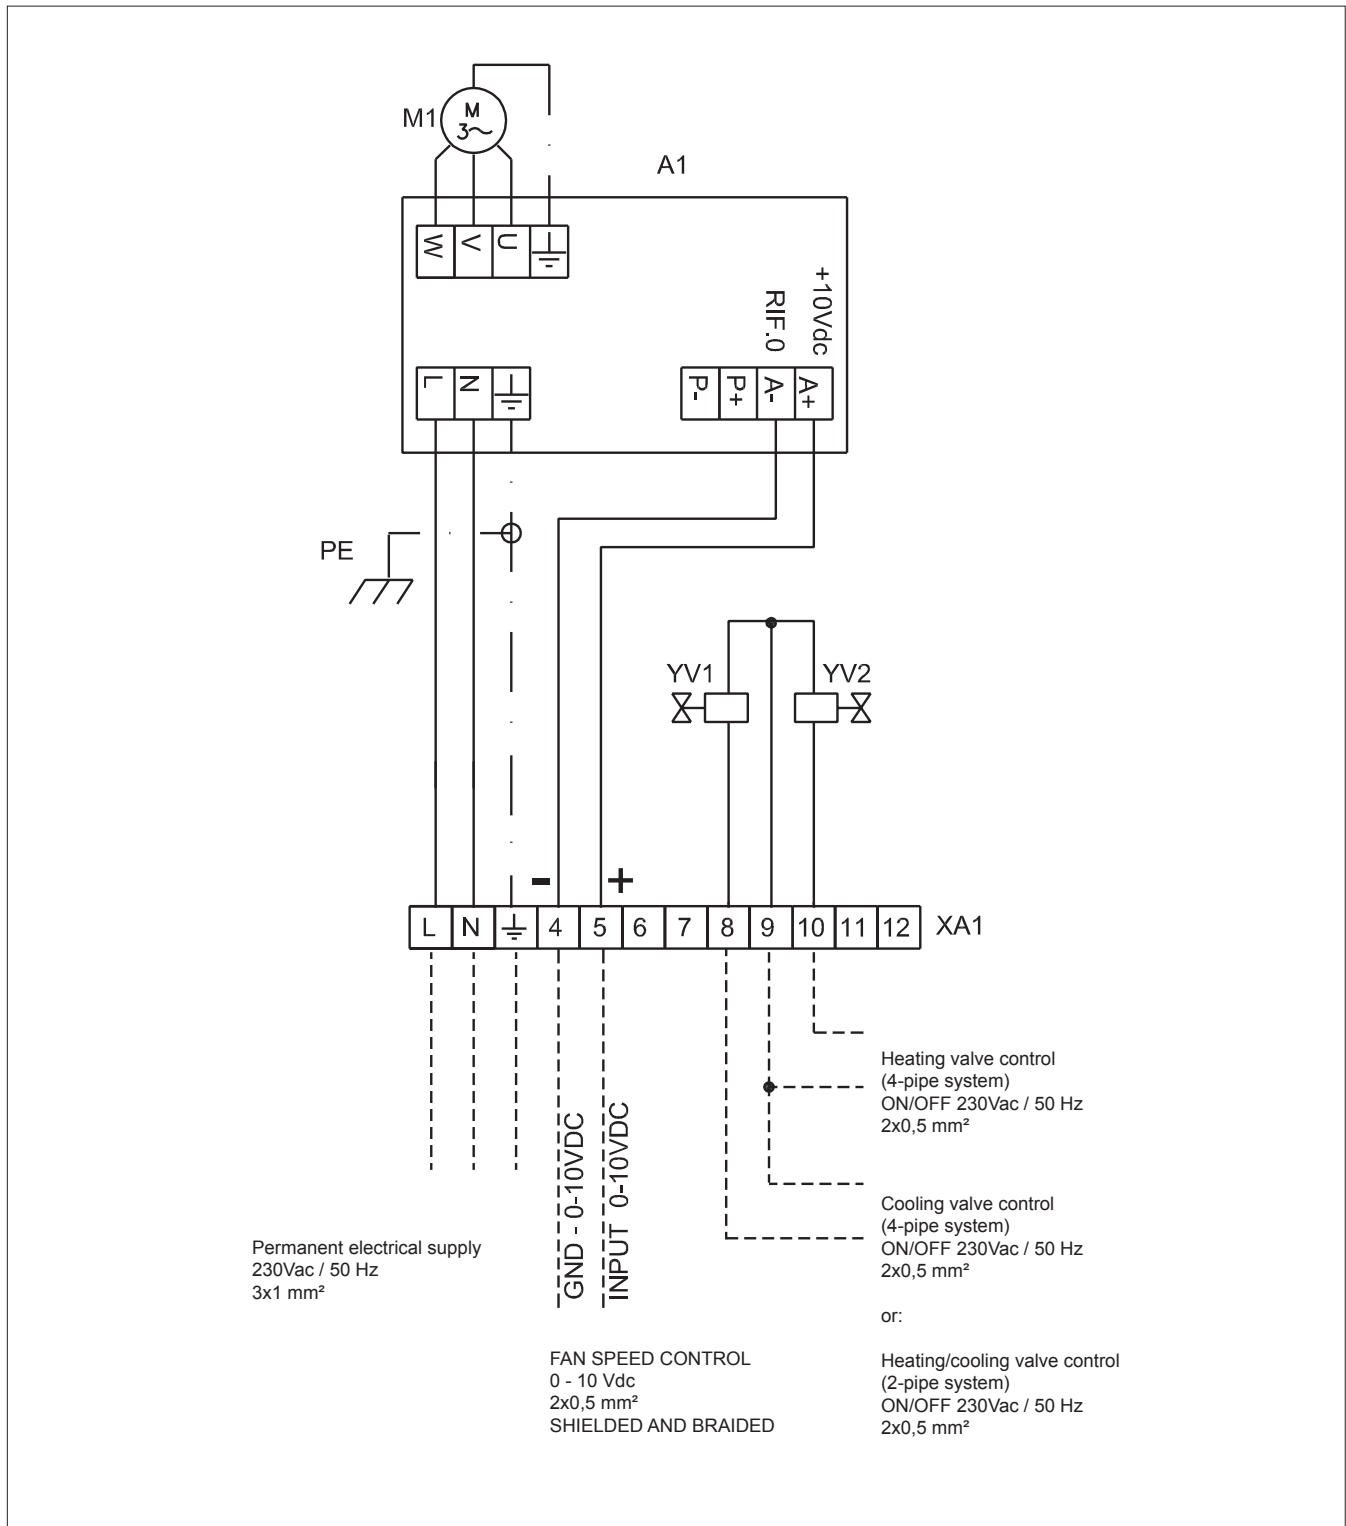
M1
M
3~
A1
W
V
U
+10Vdc
RIF.0
L
N
P-
P+
A-
A+
PE
YV1
YV2
-
+
L
N
4
5
6
7
8
9
10
11
12
XA1

Heating valve control
(4-pipe system)
ON/OFF 230Vac / 50 Hz
2x0,5 mm²

Cooling valve control
(4-pipe system)
ON/OFF 230Vac / 50 Hz
2x0,5 mm²

or:

Heating/cooling valve control
(2-pipe system)
ON/OFF 230Vac / 50 Hz
2x0,5 mm²

GND - 0-10VDC
INPUT 0-10VDC

Permanent electrical supply
230Vac / 50 Hz
3x1 mm²

FAN SPEED CONTROL
0 - 10 Vdc
2x0,5 mm²
SHIELDED AND BRAIDED